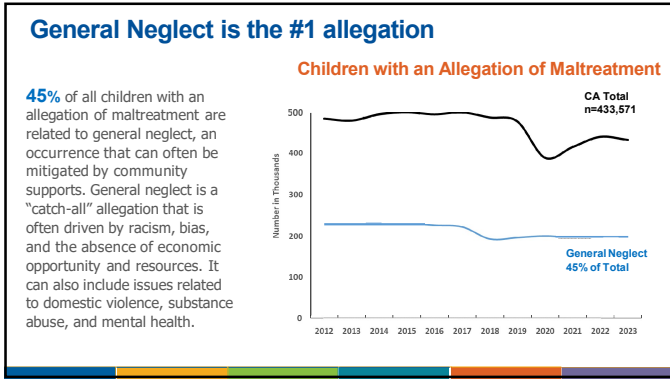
General Neglect is the #1 allegation

45% of all children with an allegation of maltreatment are related to general neglect, an occurrence that can often be mitigated by community supports. General neglect is a "catch-all" allegation that is often driven by racism, bias, and the absence of economic opportunity and resources. It can also include issues related to domestic violence, substance abuse, and mental health.

Children with an Allegation of Maltreatment

CA Total
n=433,571

General Neglect
45% of Total

Number in Thousands

500
400
300
200
100
0

2012 2013 2014 2015 2016 2017 2018 2019 2020 2021 2022 2023